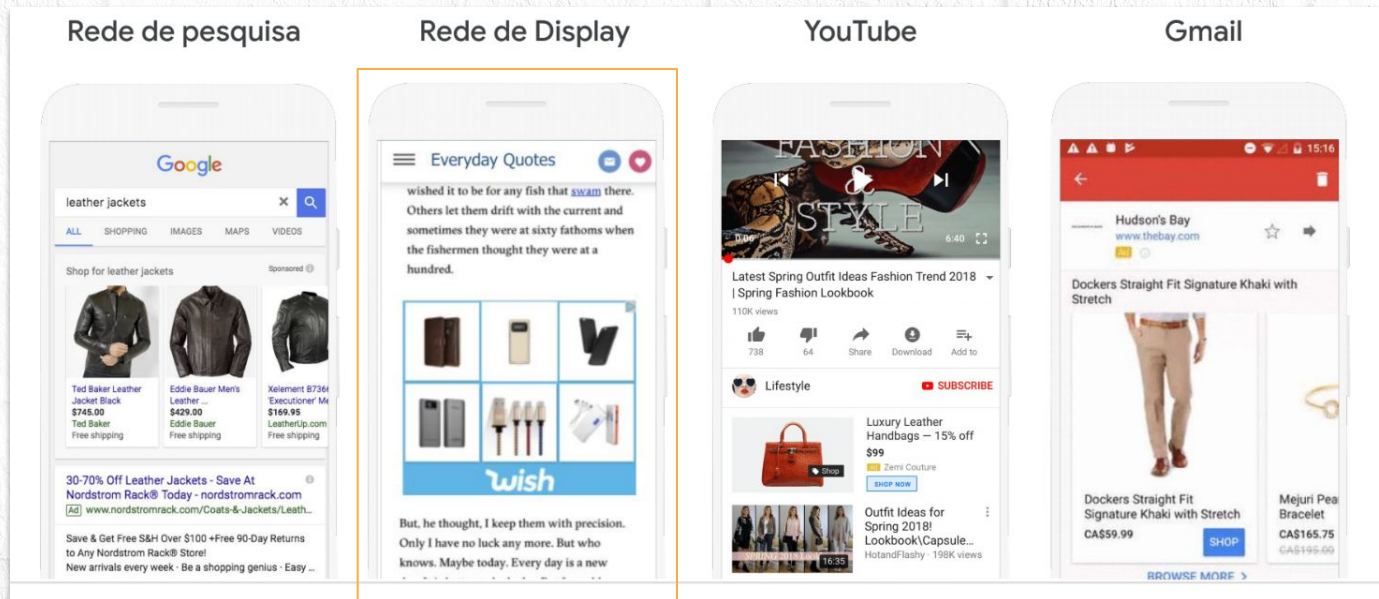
Rede de pesquisa

Google

leather jackets

ALL SHOPPING IMAGES MAPS VIDEOS

Shop for leather jackets Sponsored

Ted Baker Leather Jacket Black $745.00 Ted Baker Free shipping

Eddie Bauer Men's Leather ... $429.00 Eddie Bauer Free shipping

Xelement B736 'Executioner' Me $169.95 LeatherUp.com Free shipping

30-70% Off Leather Jackets - Save At Nordstrom Rack® Today - nordstromrack.com
Ad www.nordstromrack.com/Coats-&-Jackets/Leath...

Save & Get Free S&H Over $100 +Free 90-Day Returns to Any Nordstrom Rack® Store!
New arrivals every week · Be a shopping genius · Easy ...

Rede de Display

Everyday Quotes

wished it to be for any fish that swam there. Others let them drift with the current and sometimes they were at sixty fathoms when the fishermen thought they were at a hundred.

wish

But, he thought, I keep them with precision. Only I have no luck any more. But who knows. Maybe today. Every day is a new

YouTube

FASHION & STYLE

0:06 6:40

Latest Spring Outfit Ideas Fashion Trend 2018 | Spring Fashion Lookbook
110K views

738 64 Share Download Add to

Lifestyle SUBSCRIBE

Luxury Leather Handbags — 15% off
$99
Ad Zemi Couture
SHOP NOW

Shop

Outfit Ideas for Spring 2018! Lookbook\Capsule...
HotandFlashy · 198K views

SPRING 2018 Look 16:35

Gmail

15:16

Hudson's Bay
www.thebay.com
Ad

Dockers Straight Fit Signature Khaki with Stretch

Dockers Straight Fit Signature Khaki with Stretch
CA$59.99
SHOP

Mejuri Pea Bracelet
CA$165.75
CA$195.00

BROWSE MORE >